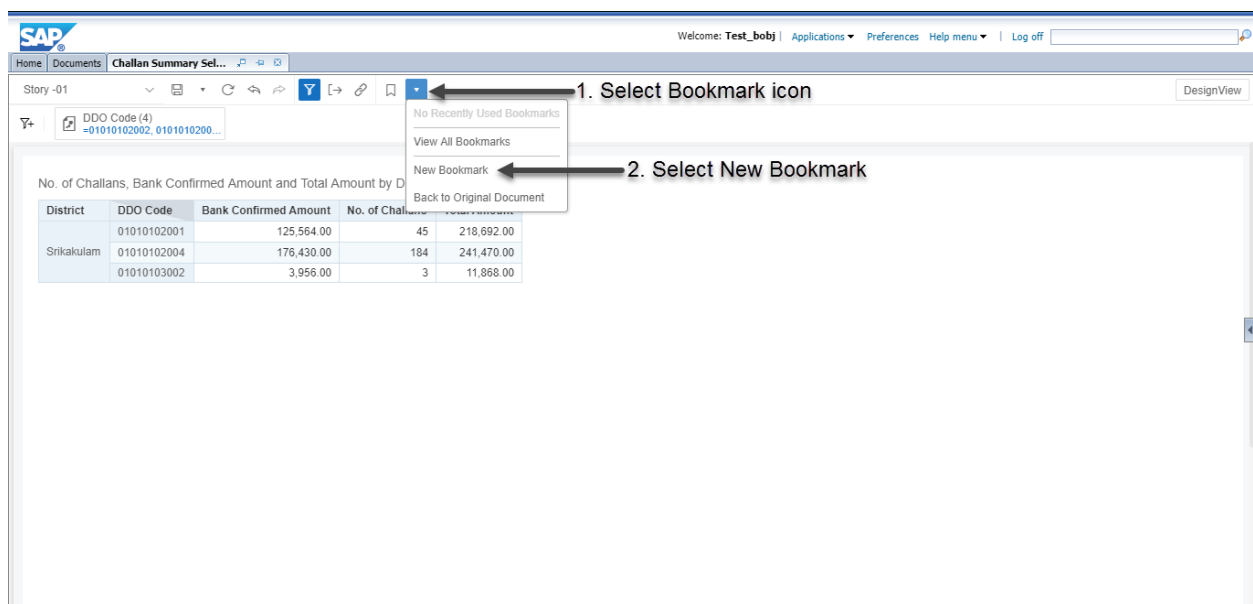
SAP

Welcome: Test_bobj | Applications ▾ Preferences Help menu ▾ | Log off

Home | Documents | Challan Summary Sel...

Story -01

DesignView

DDO Code (4)
=01010102002, 0101010200...

No Recently Used Bookmarks
View All Bookmarks
New Bookmark
Back to Original Document

1. Select Bookmark icon

2. Select New Bookmark

No. of Challans, Bank Confirmed Amount and Total Amount by D

| District | DDO Code | Bank Confirmed Amount | No. of Challans | Total Amount |
|---|---|---|---|---|
| Srikakulam | 01010102001 | 125,564.00 | 45 | 218,692.00 |
| | 01010102004 | 176,430.00 | 184 | 241,470.00 |
| | 01010103002 | 3,956.00 | 3 | 11,868.00 |